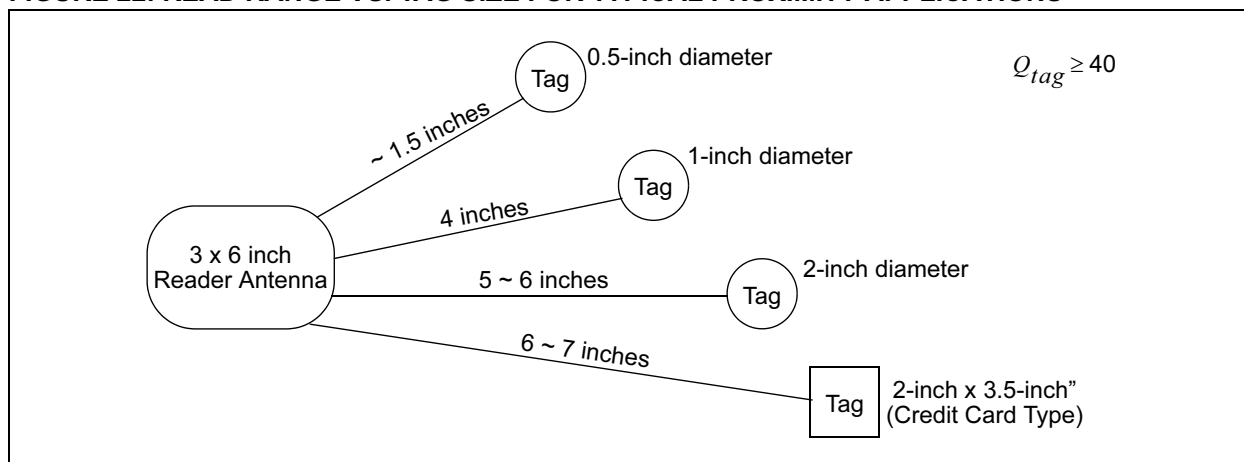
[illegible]

Tag 0.5-inch diameter

$Q_{tag} \geq 40$

~ 1.5 inches

Tag 1-inch diameter

4 inches

3 x 6 inch Reader Antenna

5 ~ 6 inches

Tag 2-inch diameter

6 ~ 7 inches

Tag 2-inch x 3.5-inch" (Credit Card Type)